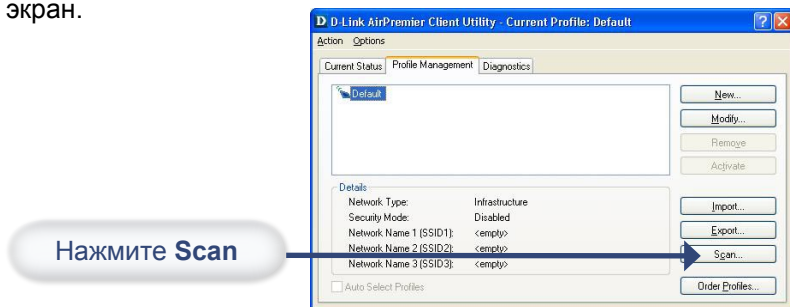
экран.

D D-Link AirPremier Client Utility - Current Profile: Default

Action Options

Current Status | Profile Management | Diagnostics

Default

New...
Modify...
Remove
Activate

Details

| Network Type: | Infrastructure |
|---|---|
| Security Mode: | Disabled |
| Network Name 1 (SSID1): | <empty> |
| Network Name 2 (SSID2): | <empty> |
| Network Name 3 (SSID3): | <empty> |

Import...
Export...
Scan...

Auto Select Profiles

Order Profiles...

Нажмите **Scan**